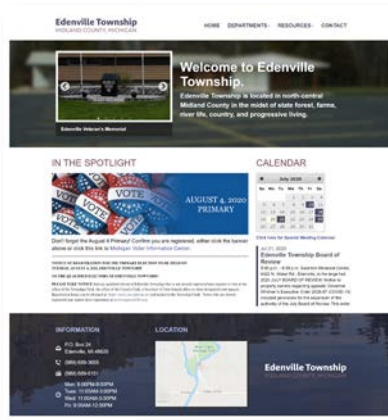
Edenville Township
MIDLAND COUNTY, MICHIGAN

HOME DEPARTMENTS RESOURCES CONTACT

Welcome to Edenville Township.

Edenville Township is located in north-central Midland County in the midst of state forest, farms, river life, country, and progressive living.

Edenville Veteran's Memorial

IN THE SPOTLIGHT

VOTE VOTE VOTE

AUGUST 4, 2020 PRIMARY

Don't forget the August 4 Primary! Confirm you are registered, either click the banner above or click this link to Michigan Voter Information Center.

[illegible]

CALENDAR

July 2020

Su Mo Tu We Th Fr Sa

Click here for Special Meeting Calendar

Jul 21, 2020
Edenville Township Board of Review

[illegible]

INFORMATION

P.O. Box 24
Edenville, MI 48620

(989) 689-3655

(989) 689-6151

Mon: 9:00PM-5:00PM
Tues: 11:00AM-3:00PM
Wed: 11:00AM-3:00PM
Fri: 9:00AM-12:00PM

LOCATION

Edenville Township